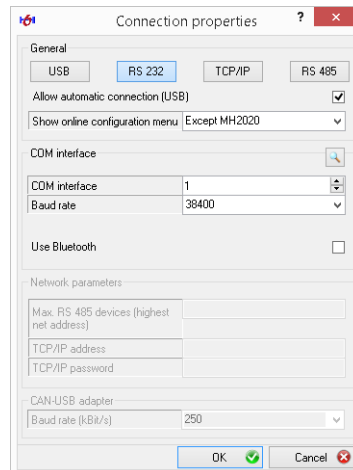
Connection properties

?

General

USB

RS 232

TCP/IP

RS 485

Allow automatic connection (USB)

Show online configuration menu

Except MH2020

COM interface

COM interface

1

Baud rate

38400

Use Bluetooth

Network parameters

Max. RS 485 devices (highest net address)

TCP/IP address

TCP/IP password

CAN-USB adapter

Baud rate (kBit/s)

250

OK

Cancel